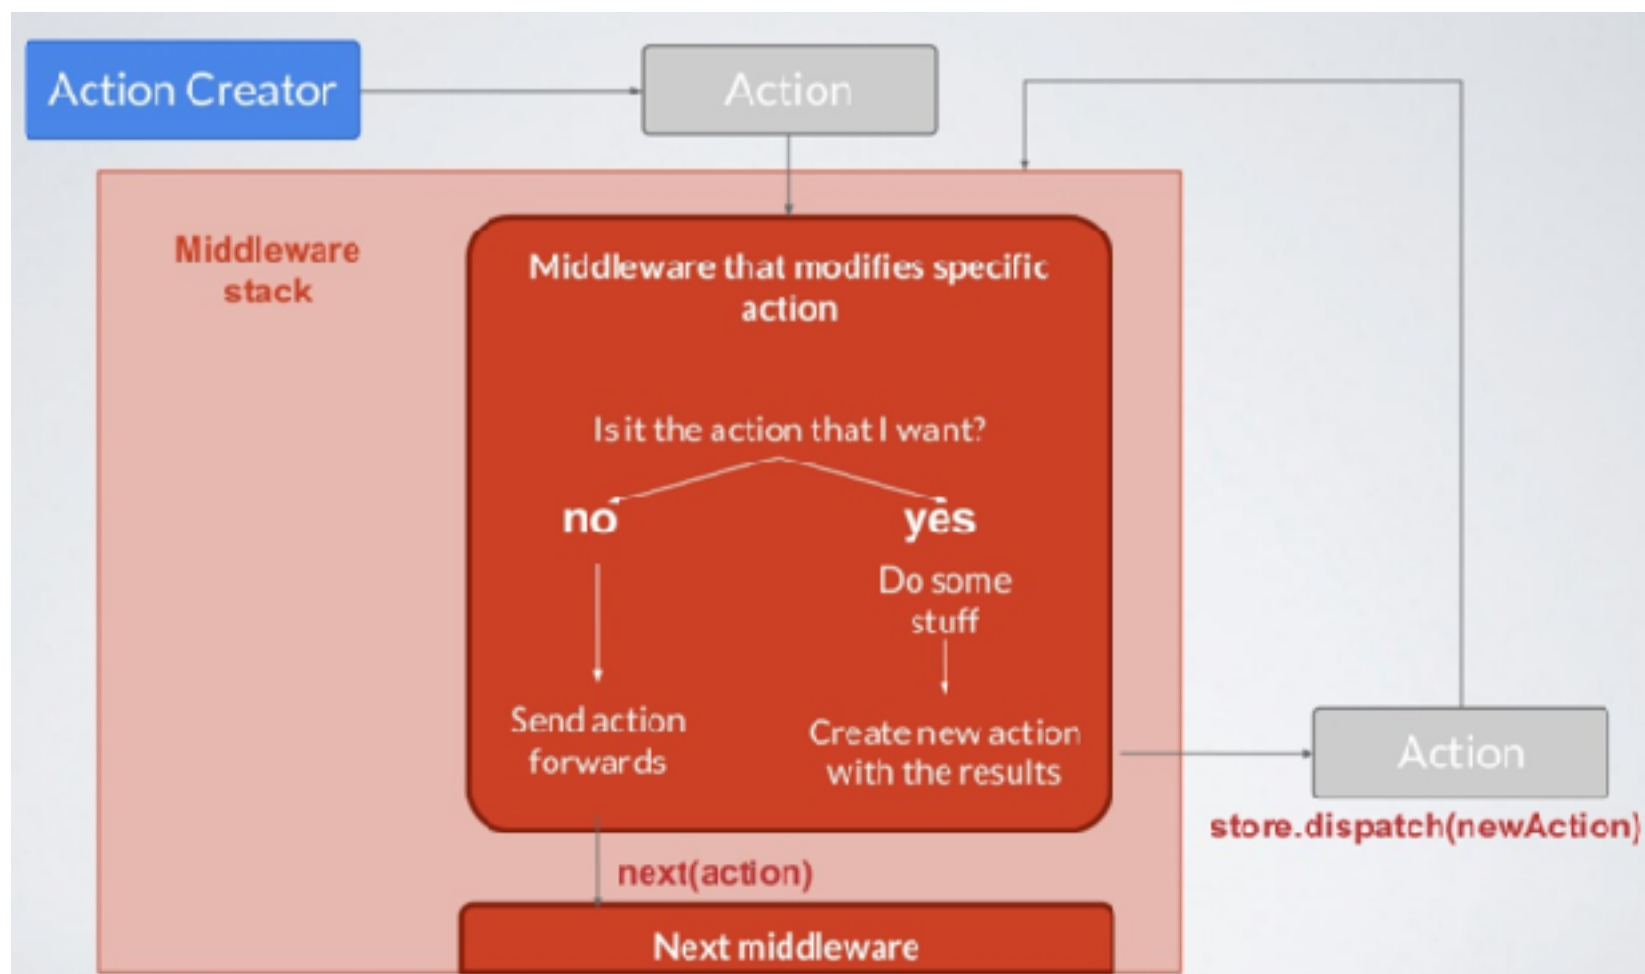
Action Creator

Action

Middleware stack

Middleware that modifies specific action

Is it the action that I want?

no

yes

Do some stuff

Send action forwards

Create new action with the results

Action

store.dispatch(newAction)

next(action)

Next middleware